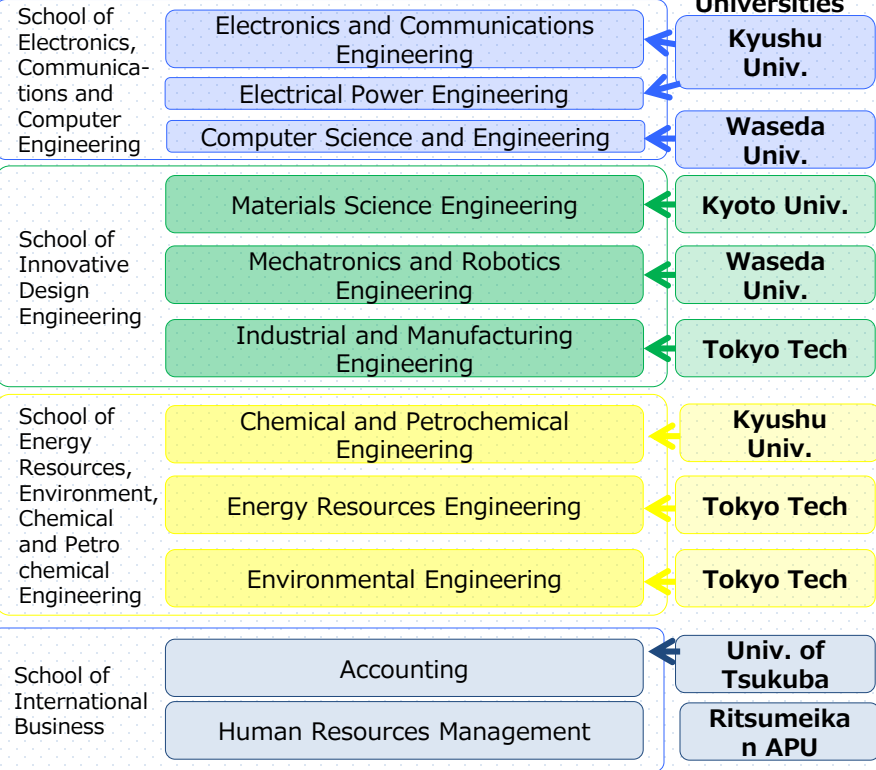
Universities

School of Electronics, Communications and Computer Engineering

Electronics and Communications Engineering

Electrical Power Engineering

Computer Science and Engineering

Kyushu Univ.

Waseda Univ.

School of Innovative Design Engineering

Materials Science Engineering

Mechatronics and Robotics Engineering

Industrial and Manufacturing Engineering

Kyoto Univ.

Waseda Univ.

Tokyo Tech

School of Energy Resources, Environment, Chemical and Petro chemical Engineering

Chemical and Petrochemical Engineering

Energy Resources Engineering

Environmental Engineering

Kyushu Univ.

Tokyo Tech

Tokyo Tech

School of International Business

Accounting

Human Resources Management

Univ. of Tsukuba

Ritsumeikan APU